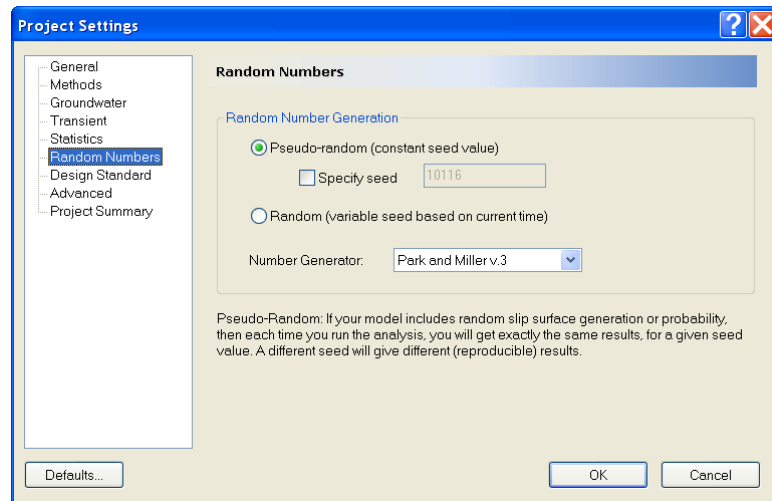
Project Settings

?

General
Methods
Groundwater
Transient
Statistics
Random Numbers
Design Standard
Advanced
Project Summary

Random Numbers

Random Number Generation

Pseudo-random (constant seed value)

Specify seed 10116

Random (variable seed based on current time)

Number Generator: Park and Miller v.3

Pseudo-Random: If your model includes random slip surface generation or probability, then each time you run the analysis, you will get exactly the same results, for a given seed value. A different seed will give different (reproducible) results.

Defaults...

OK

Cancel